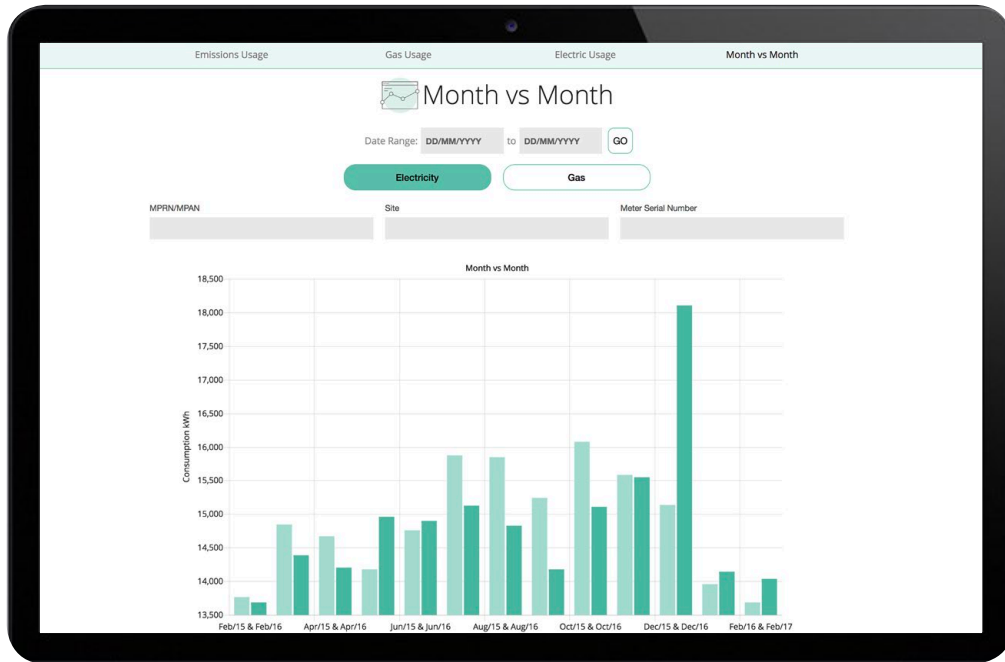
Emissions Usage Gas Usage Electric Usage Month vs Month

Month vs Month

Date Range: DD/MM/YYYY to DD/MM/YYYY GO

Electricity Gas

MPRN/MPAN Site Meter Serial Number

Month vs Month

Consumption kWh

18,500
18,000
17,500
17,000
16,500
16,000
15,500
15,000
14,500
14,000
13,500

Feb/15 & Feb/16 Apr/15 & Apr/16 Jun/15 & Jun/16 Aug/15 & Aug/16 Oct/15 & Oct/16 Dec/15 & Dec/16 Feb/16 & Feb/17